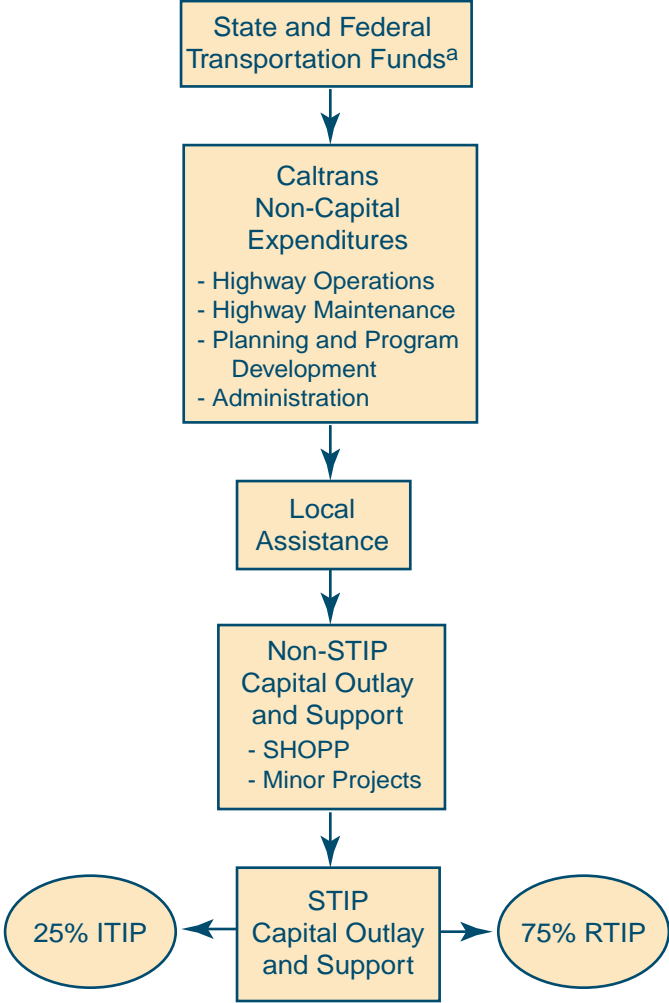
State and Federal Transportation Funds$^a$

Caltrans
Non-Capital
Expenditures

- Highway Operations
- Highway Maintenance
- Planning and Program Development
- Administration

Local
Assistance

Non-STIP
Capital Outlay
and Support

- SHOPP
- Minor Projects

25% ITIP

STIP
Capital Outlay
and Support

75% RTIP